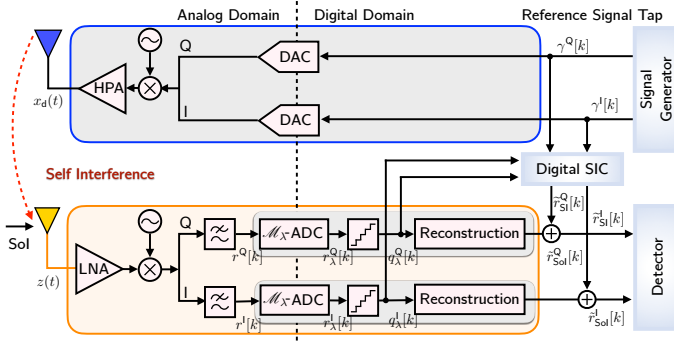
Analog Domain

Digital Domain

Reference Signal Tap

Q

DAC

$\gamma^{\mathsf{Q}}[k]$

Signal Generator

HPA

$x_{\mathsf{d}}(t)$

I

DAC

$\gamma^{\mathsf{I}}[k]$

Digital SIC

Self Interference

$\tilde{r}^{\mathsf{Q}}_{\mathsf{SI}}[k]$

$\tilde{r}^{\mathsf{I}}_{\mathsf{SI}}[k]$

SoI

Q

$\mathscr{M}_{\mathcal{X}}$-ADC

Reconstruction

LNA

$r^{\mathsf{Q}}[k]$

$r^{\mathsf{Q}}_{\lambda}[k]$

$q^{\mathsf{Q}}_{\lambda}[k]$

$\tilde{r}^{\mathsf{Q}}_{\mathsf{SoI}}[k]$

Detector

$z(t)$

I

$\mathscr{M}_{\mathcal{X}}$-ADC

Reconstruction

$r^{\mathsf{I}}[k]$

$r^{\mathsf{I}}_{\lambda}[k]$

$q^{\mathsf{I}}_{\lambda}[k]$

$\tilde{r}^{\mathsf{I}}_{\mathsf{SoI}}[k]$